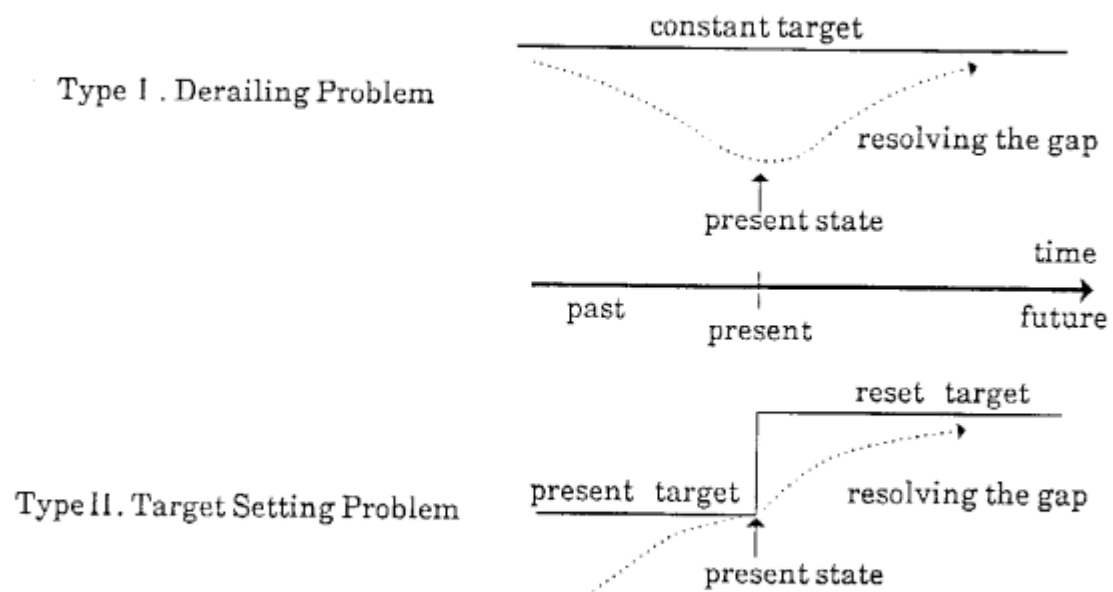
Type I . Derailing Problem

constant target

resolving the gap

present state

time

past

present

future

Type II . Target Setting Problem

reset target

present target

resolving the gap

present state